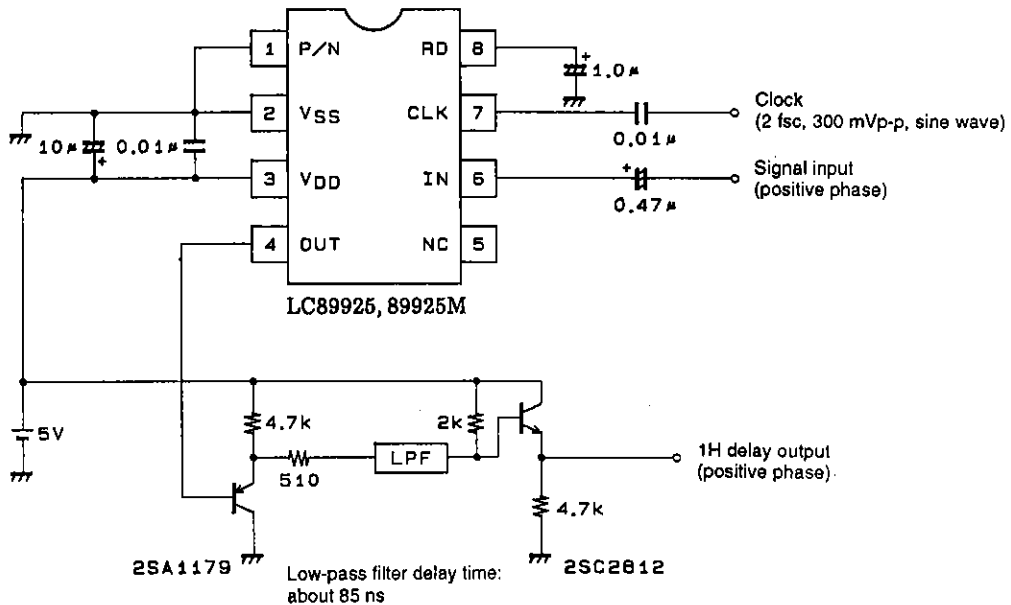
1 P/N
2 $V_{SS}$
3 $V_{DD}$
4 OUT
RD 8
CLK 7
IN 6
NC 5

1.0µ
10µ
0.01µ
0.01µ
0.47µ

Clock
(2 fsc, 300 mVp-p, sine wave)

Signal input
(positive phase)

LC89925, 89925M

5V
4.7k
510
LPF
2k
4.7k

1H delay output
(positive phase)

2SA1179
2SC2812

Low-pass filter delay time:
about 85 ns